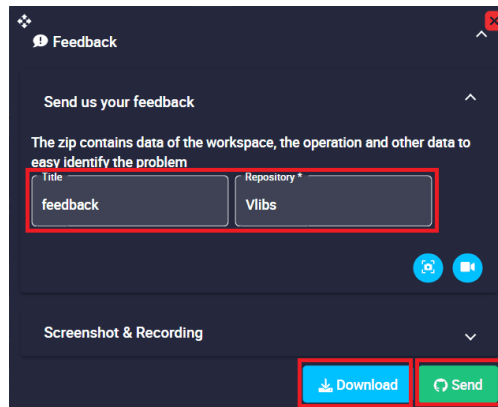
Feedback

Send us your feedback

The zip contains data of the workspace, the operation and other data to easy identify the problem

Title
feedback

Repository *
Vlibs

Screenshot & Recording

Download

Send